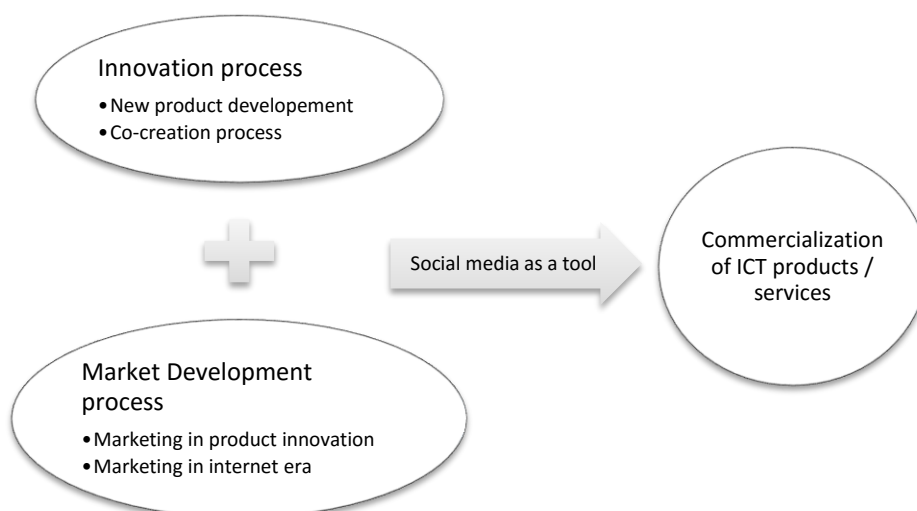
Innovation process

- New product developement
- Co-creation process

Social media as a tool

Commercialization of ICT products / services

Market Development process

- Marketing in product innovation
- Marketing in internet era